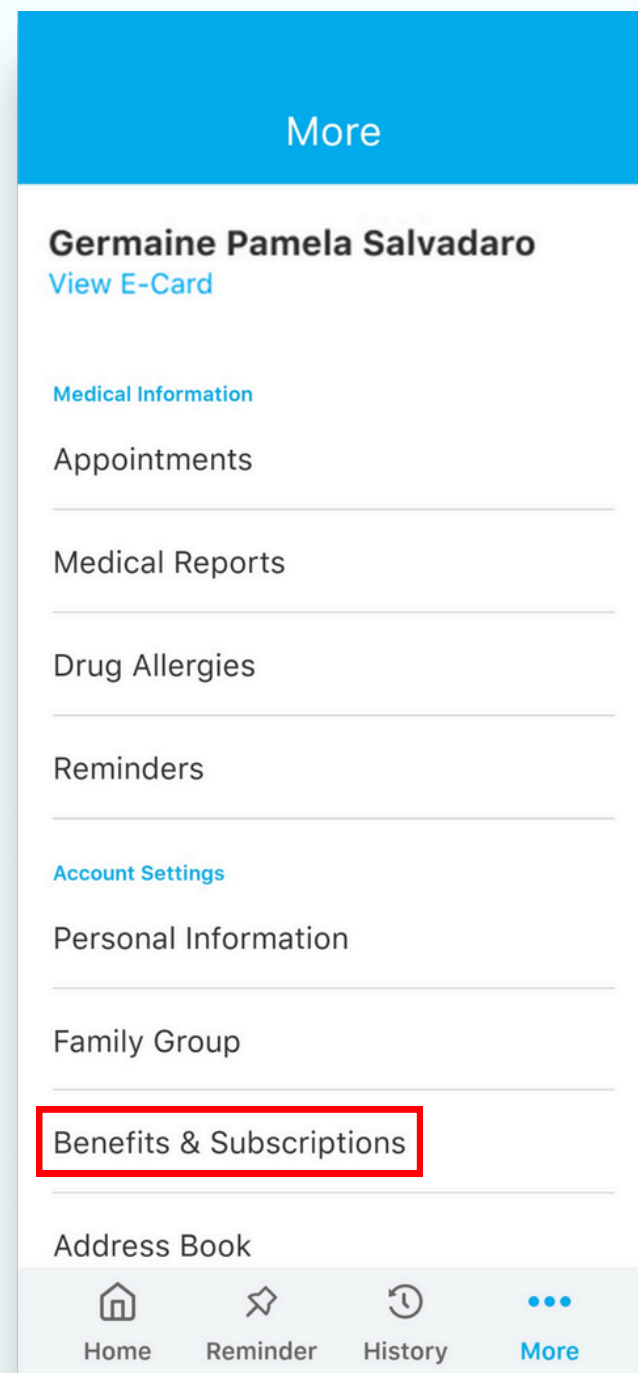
More

Germaine Pamela Salvadaro
View E-Card

Medical Information

Appointments

Medical Reports

Drug Allergies

Reminders

Account Settings

Personal Information

Family Group

Benefits & Subscriptions

Address Book

Home
Reminder
History
More